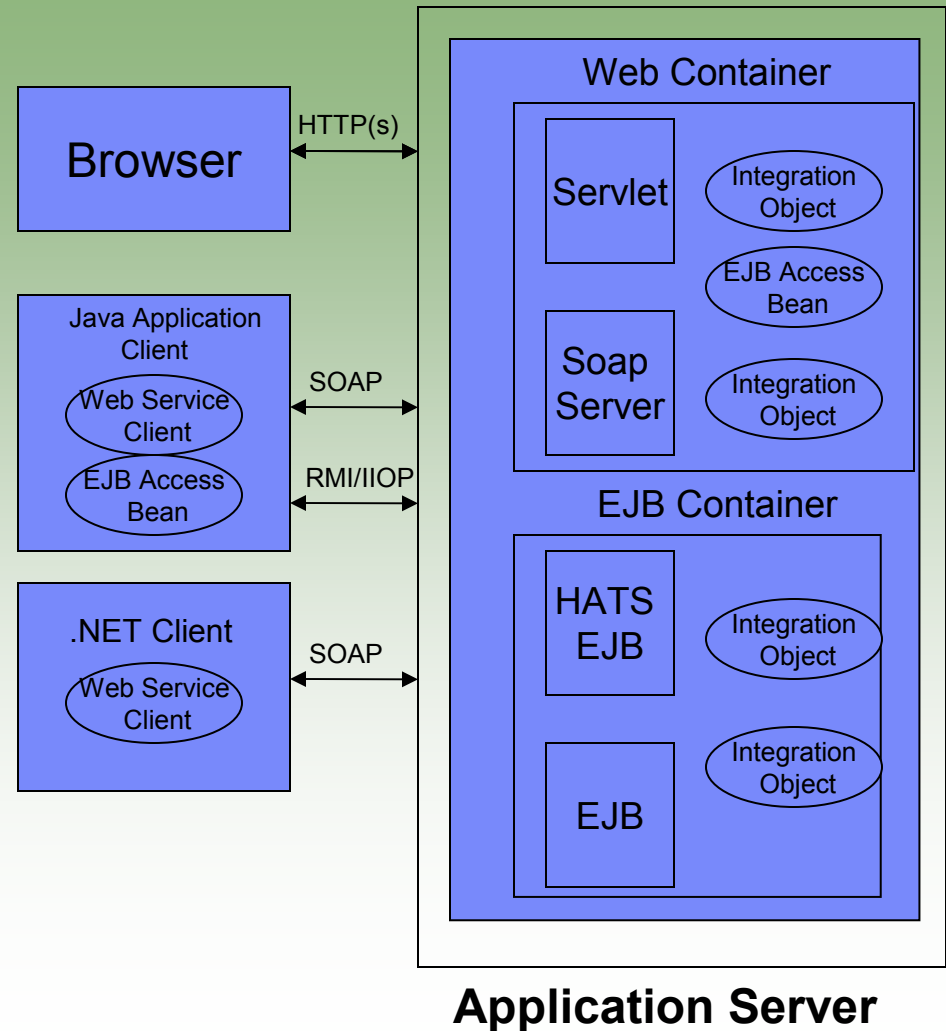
Browser

HTTP(s)

Java Application Client

Web Service Client

EJB Access Bean

SOAP

RMI/IIOP

.NET Client

Web Service Client

SOAP

Web Container

Servlet

Integration Object

EJB Access Bean

Soap Server

Integration Object

EJB Container

HATS EJB

Integration Object

EJB

Integration Object

Application Server